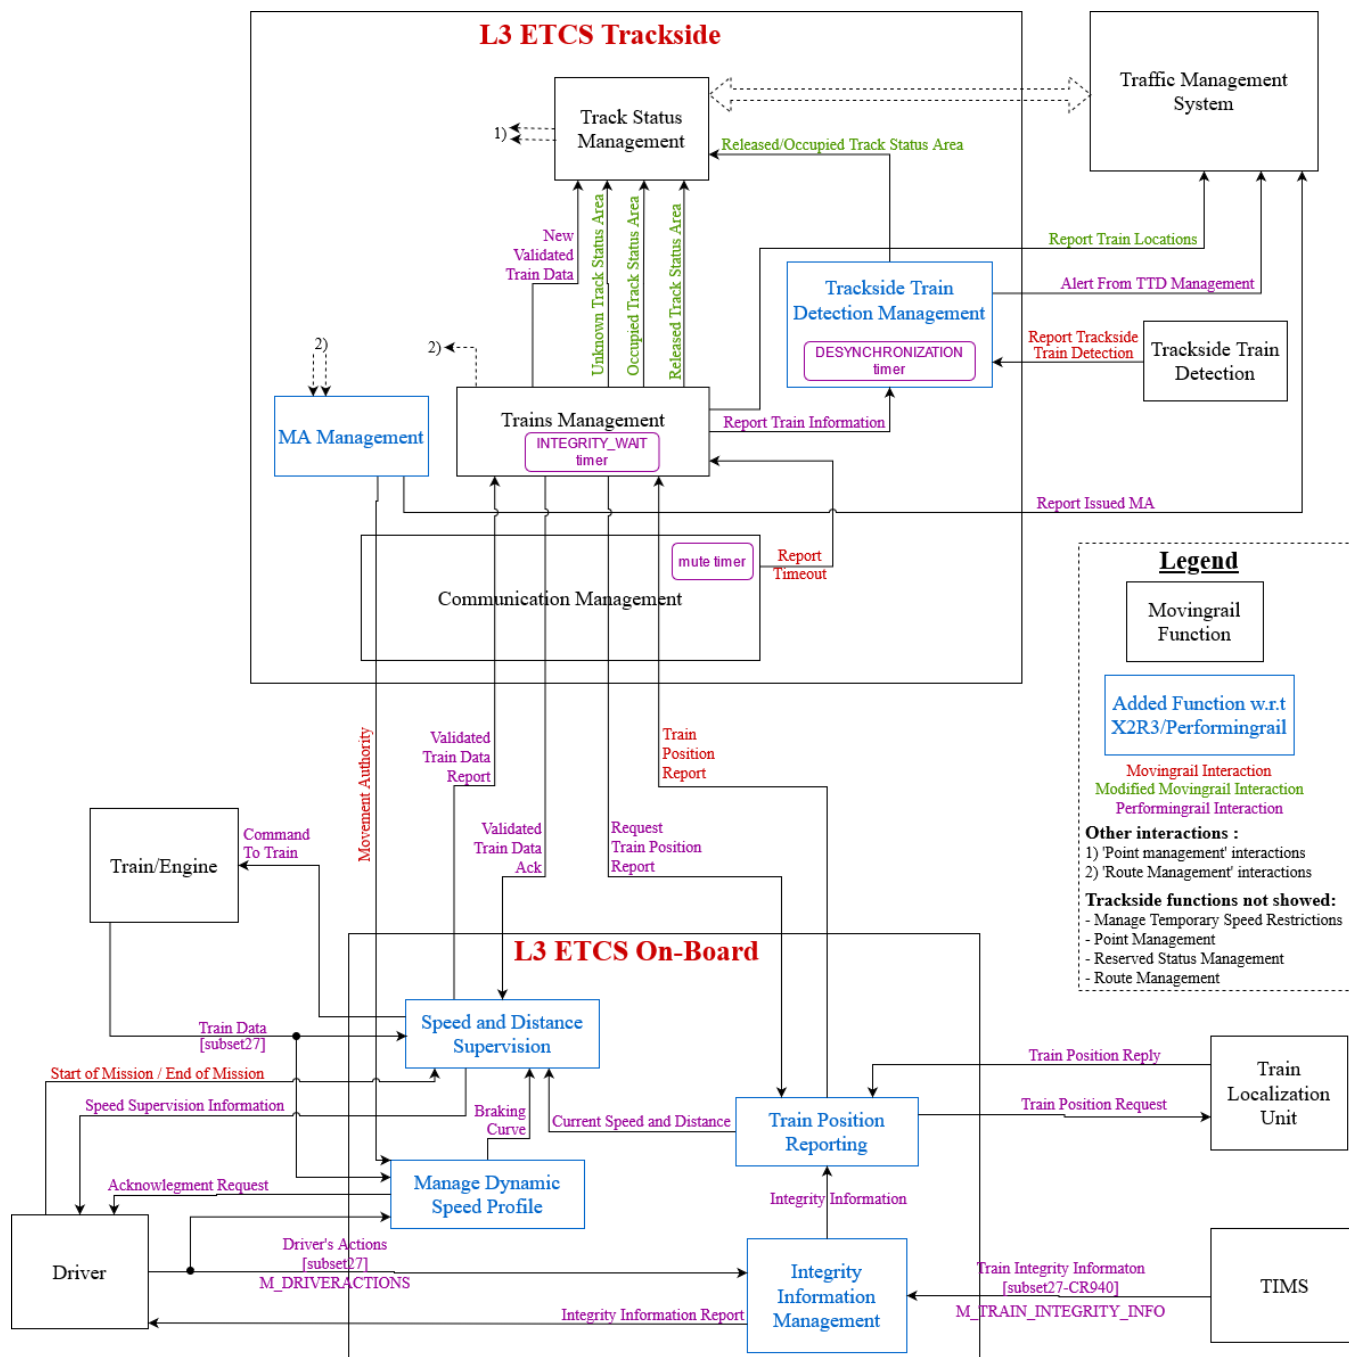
L3 ETCS Trackside

Traffic Management System

Track Status Management

1)

Released/Occupied Track Status Area

New Validated Train Data

Unknown Track Status Area

Occupied Track Status Area

Released Track Status Area

Report Train Locations

Trackside Train Detection Management

DESYNCHRONIZATION timer

Alert From TTD Management

Report Trackside Train Detection

Trackside Train Detection

2)

2)

MA Management

Trains Management

INTEGRITY_WAIT timer

Report Train Information

Report Issued MA

mute timer

Report Timeout

Communication Management

Legend

Movingrail Function

Added Function w.r.t X2R3/Performingrail

Movingrail Interaction
Modified Movingrail Interaction
Performingrail Interaction

Other interactions :
1) 'Point management' interactions
2) 'Route Management' interactions

Trackside functions not showed:
- Manage Temporary Speed Restrictions
- Point Management
- Reserved Status Management
- Route Management

Movement Authority

Validated Train Data Report

Train Position Report

Validated Train Data Ack

Request Train Position Report

Train/Engine

Command To Train

L3 ETCS On-Board

Train Data [subset27]

Speed and Distance Supervision

Start of Mission / End of Mission

Speed Supervision Information

Braking Curve

Current Speed and Distance

Train Position Reply

Train Position Request

Train Localization Unit

Train Position Reporting

Acknowlegment Request

Manage Dynamic Speed Profile

Integrity Information

Driver

Driver's Actions [subset27] M_DRIVERACTIONS

Integrity Information Management

Train Integrity Informaton [subset27-CR940]

M_TRAIN_INTEGRITY_INFO

TIMS

Integrity Information Report